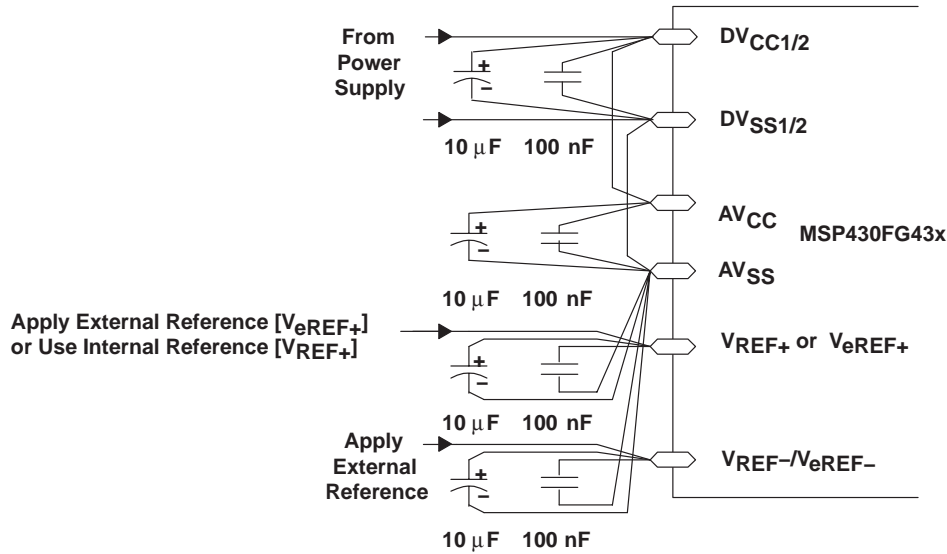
From Power Supply

+
−

$DV_{CC1/2}$

$DV_{SS1/2}$

10 µF 100 nF

+
−

$AV_{CC}$

MSP430FG43x

$AV_{SS}$

10 µF 100 nF

Apply External Reference [$V_{eREF+}$] or Use Internal Reference [$V_{REF+}$]

+
−

$V_{REF+}$ or $V_{eREF+}$

10 µF 100 nF

Apply External Reference

+
−

$V_{REF-}/V_{eREF-}$

10 µF 100 nF